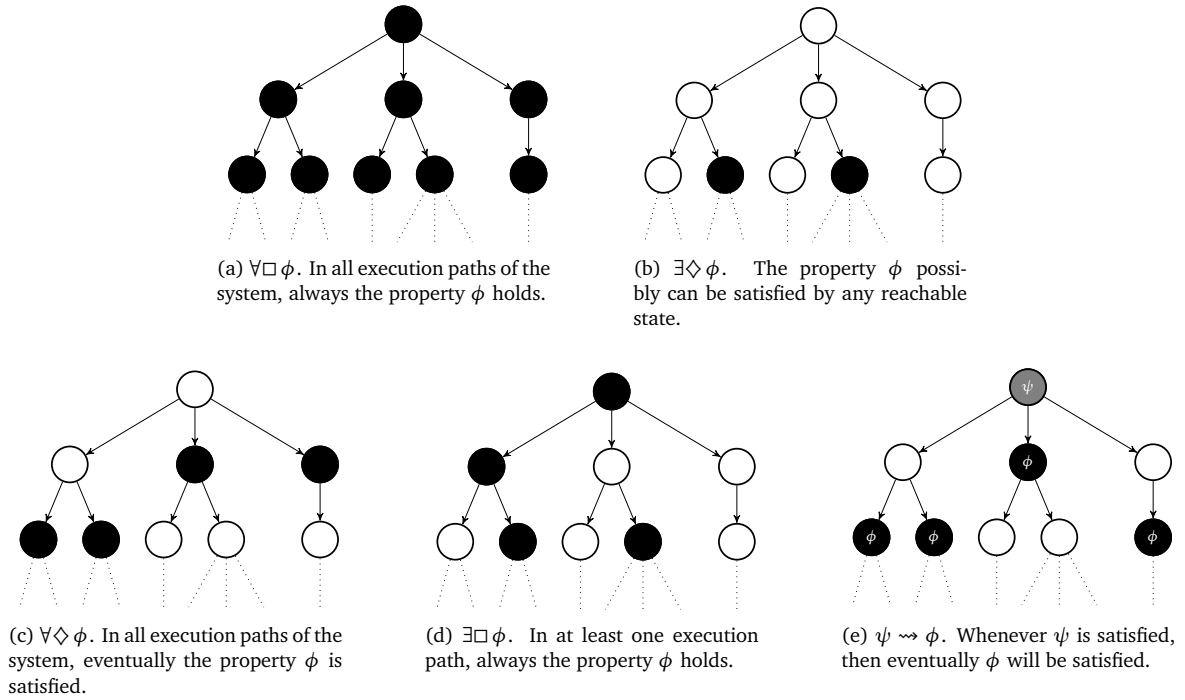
(a) $\forall\Box\,\phi$. In all execution paths of the system, always the property $\phi$ holds.

(b) $\exists\Diamond\,\phi$. The property $\phi$ possibly can be satisfied by any reachable state.

$\psi$

$\phi$

$\phi$ $\phi$ $\phi$

(c) $\forall\Diamond\,\phi$. In all execution paths of the system, eventually the property $\phi$ is satisfied.

(d) $\exists\Box\,\phi$. In at least one execution path, always the property $\phi$ holds.

(e) $\psi \rightsquigarrow \phi$. Whenever $\psi$ is satisfied, then eventually $\phi$ will be satisfied.